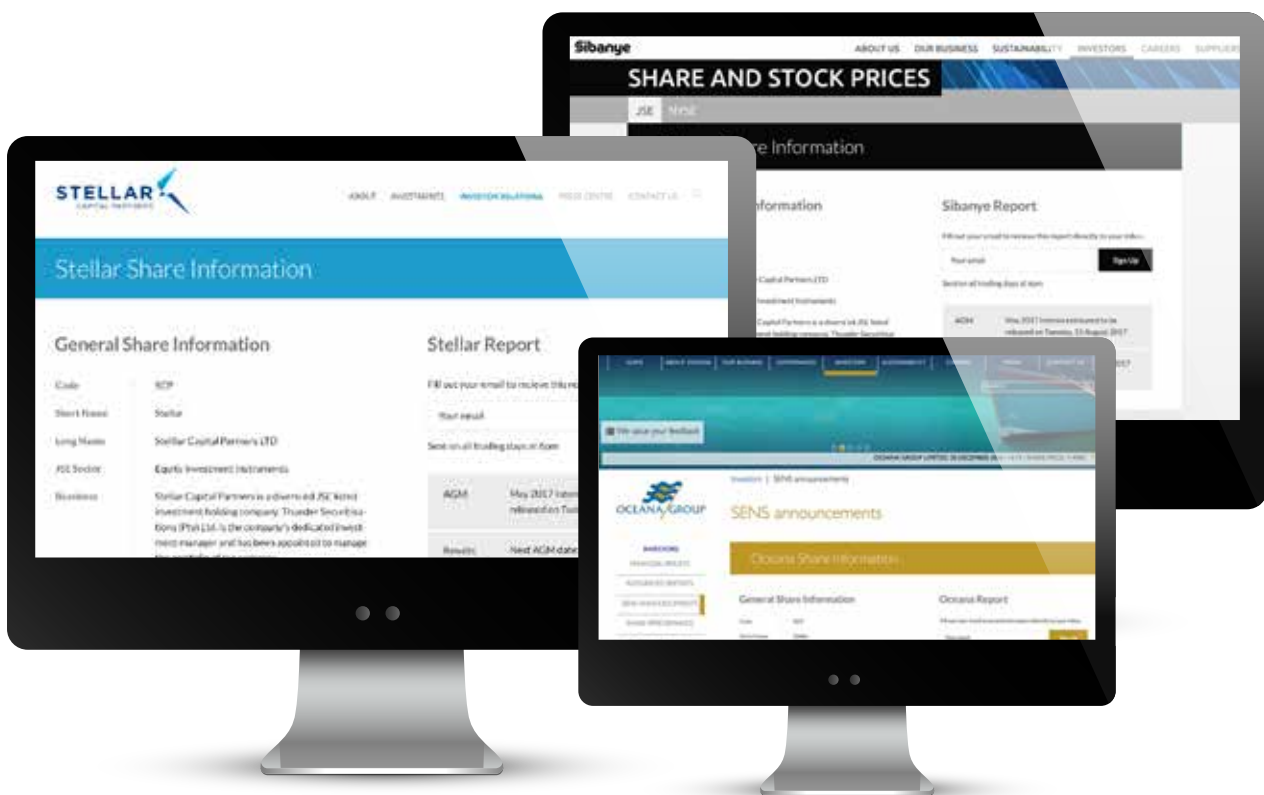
Sibanye

ABOUT US OUR BUSINESS SUSTAINABILITY INVESTORS CAREERS SUPPLIERS

SHARE AND STOCK PRICES

JSE NYSE

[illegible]e Information

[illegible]nformation

Sibanye Report

Fill out your email to recieve this report directly to your inbox

Your email

Sign Up

Sent on all trading days at 8am

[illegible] Capital Partners LTD

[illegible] Investment Instruments

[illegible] Capital Partners is a diversified JSE listed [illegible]

AGM

May 2017 Interims anticipated to be released on Tuesday, 15 August 2017

STELLAR CAPITAL PARTNERS

ABOUT INVESTMENTS INVESTOR RELATIONS PRESS CENTRE CONTACT US

Stellar Share Information

General Share Information

Code SCP

Short Name Stellar

Long Name Stellar Capital Partners LTD

JSE Sector Equity Investment Instruments

Business Stellar Capital Partners is a diversified JSE listed investment holding company. Thunder Securitisations (Pty) Ltd. is the company's dedicated investment manager and has been appointed to manage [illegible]

Stellar Report

Fill out your email to recieve this re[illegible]

Your email

Sent on all trading days at 8am

AGM May 2017 Interim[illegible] released on Tue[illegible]

Results Next AGM date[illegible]

HOME ABOUT OCEANA OUR BUSINESS GOVERNANCE INVESTORS SUSTAINABILITY CAREERS MEDIA CONTACT US

We value your feedback

OCEANA GROUP LIMITED: 30 DECEMBER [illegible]

OCEANA GROUP

Investors | SENS announcements

SENS announcements

INVESTORS
FINANCIAL RESULTS
INTEGRATED REPORTS
SENS ANNOUNCEMENTS
SHARE PERFORMANCE

Oceana Share Information

General Share Information

Oceana Report

Code OCE

Short Name Oceana

Your email